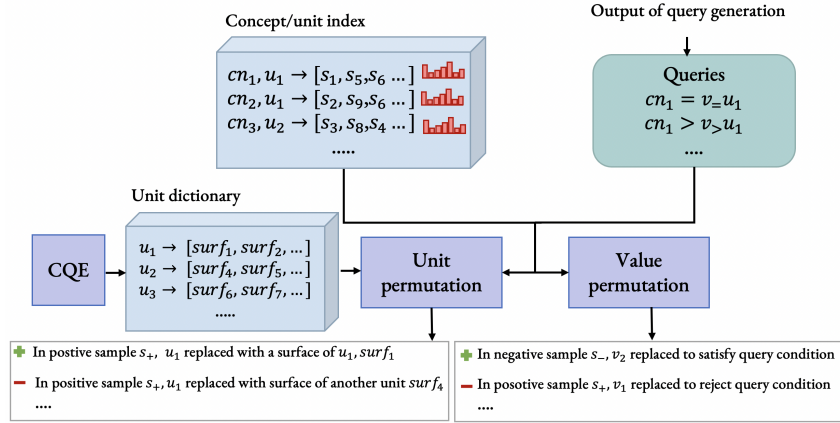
Concept/unit index

$cn_1, u_1 \rightarrow [s_1, s_5, s_6 \ldots]$
$cn_2, u_1 \rightarrow [s_2, s_9, s_6 \ldots]$
$cn_3, u_2 \rightarrow [s_3, s_8, s_4 \ldots]$
.....

Output of query generation

Queries
$cn_1 = v_= u_1$
$cn_1 > v_> u_1$
....

Unit dictionary

CQE

$u_1 \rightarrow [surf_1, surf_2, \ldots]$
$u_2 \rightarrow [surf_4, surf_5, \ldots]$
$u_3 \rightarrow [surf_6, surf_7, \ldots]$
.....

Unit permutation

Value permutation

In postive sample $s_+$, $u_1$ replaced with a surface of $u_1$, $surf_1$

In positive sample $s_+$, $u_1$ replaced with surface of another unit $surf_4$
....

In negative sample $s_-$, $v_2$ replaced to satisfy query condition

In posotive sample $s_+$, $v_1$ replaced to reject query condition
....